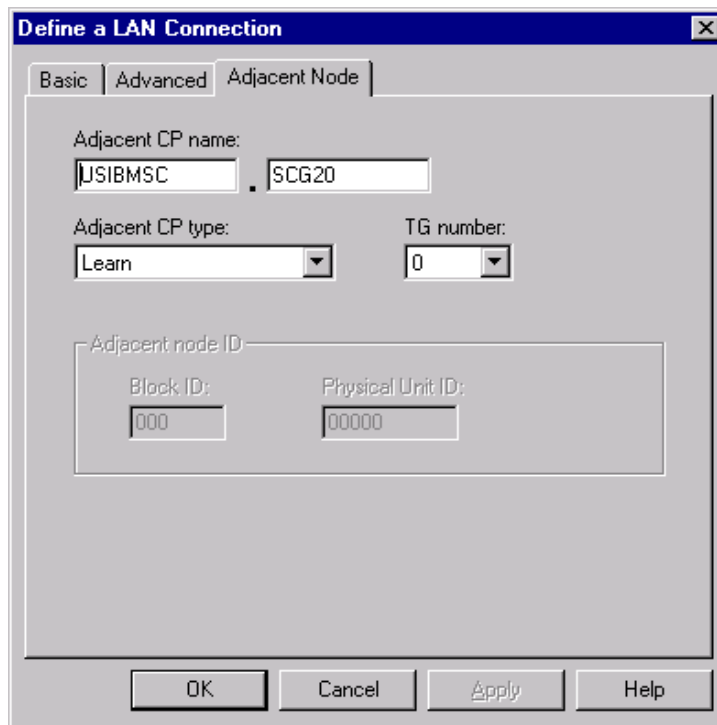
Define a LAN Connection

Basic
Advanced
Adjacent Node

Adjacent CP name:
USIBMSC . SCG20

Adjacent CP type:
Learn

TG number:
0

Adjacent node ID
Block ID:
000
Physical Unit ID:
00000

OK
Cancel
Apply
Help